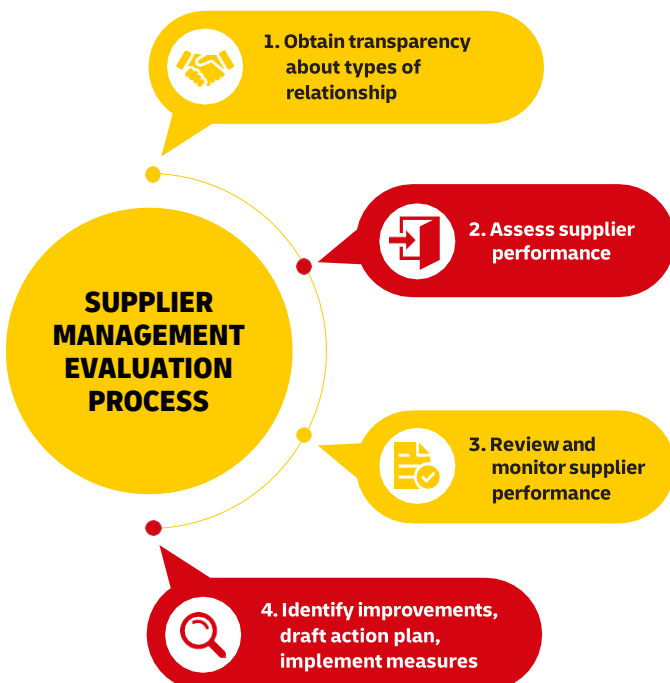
SUPPLIER MANAGEMENT EVALUATION PROCESS

1. Obtain transparency about types of relationship

2. Assess supplier performance

3. Review and monitor supplier performance

4. Identify improvements, draft action plan, implement measures